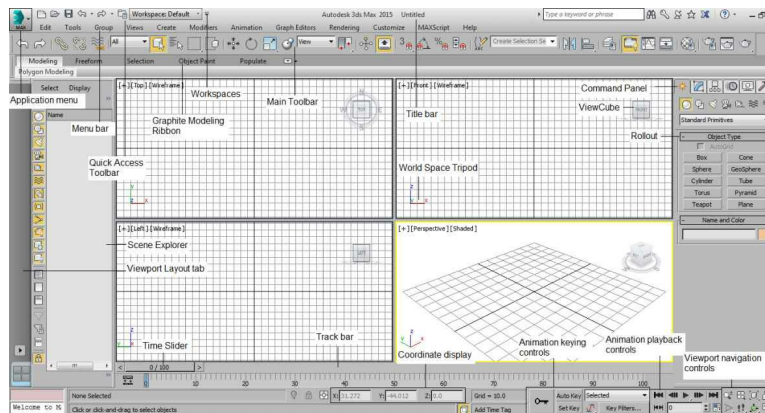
Workspace: Default
Autodesk 3ds Max 2015 Untitled
Type a keyword or phrase
Edit Tools Group Views Create Modifiers Animation Graph Editors Rendering Customize MAXScript Help
All
View
Create Selection Se
Modeling Freeform Selection Object Paint Populate
Polygon Modeling
Application menu
Select Display
Name
Menu bar
Workspaces
Main Toolbar
Graphite Modeling Ribbon
Title bar
Command Panel
ViewCube
Standard Primitives
Rollout
Object Type
AutoGrid
Box Cone
Sphere GeoSphere
Cylinder Tube
Torus Pyramid
Teapot Plane
Name and Color
Quick Access Toolbar
World Space Tripod
[+] [Top] [Wireframe]
[+] [Front] [Wireframe]
[+] [Left] [Wireframe]
[+] [Perspective] [Shaded]
Scene Explorer
Viewport Layout tab
Time Slider
Track bar
Coordinate display
Animation keying controls
Animation playback controls
Viewport navigation controls
0 / 100
10 20 30 40 50 60 70 80 90 100
None Selected
Welcome to M
Click or click-and-drag to select objects
X: 31.272 Y: -44.012 Z: 0.0
Grid = 10.0
Add Time Tag
Auto Key Selected
Set Key Key Filters...